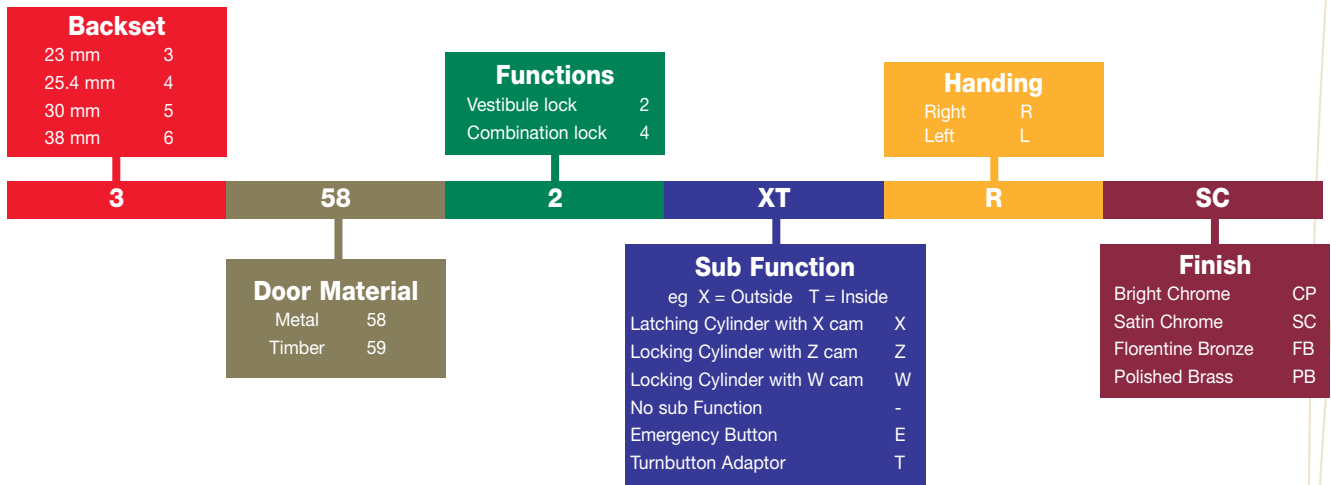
Backset
23 mm 3
25.4 mm 4
30 mm 5
38 mm 6

Functions
Vestibule lock 2
Combination lock 4

Handing
Right R
Left L

3 58 2 XT R SC

Door Material
Metal 58
Timber 59

Sub Function
eg X = Outside T = Inside
Latching Cylinder with X cam X
Locking Cylinder with Z cam Z
Locking Cylinder with W cam W
No sub Function -
Emergency Button E
Turnbutton Adaptor T

Finish
Bright Chrome CP
Satin Chrome SC
Florentine Bronze FB
Polished Brass PB